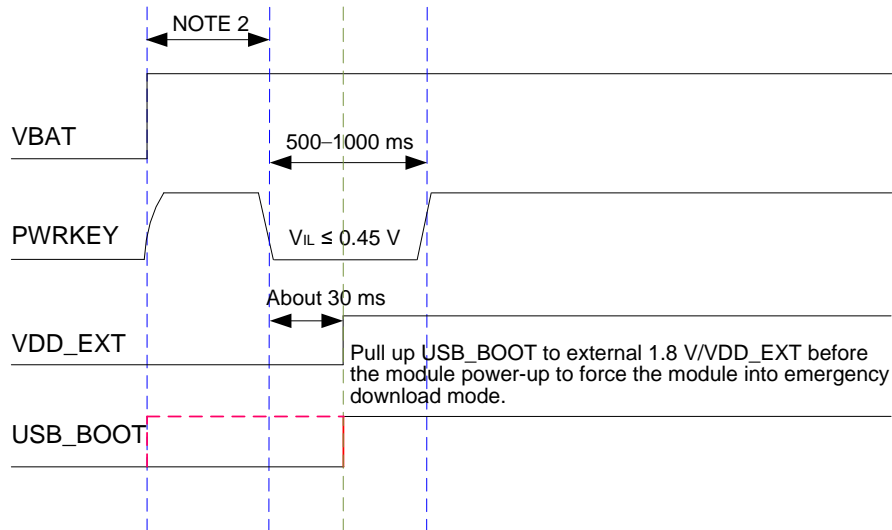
NOTE 2

VBAT

500–1000 ms

PWRKEY

$V_{IL}$ ≤ 0.45 V

About 30 ms

VDD_EXT

Pull up USB_BOOT to external 1.8 V/VDD_EXT before the module power-up to force the module into emergency download mode.

USB_BOOT